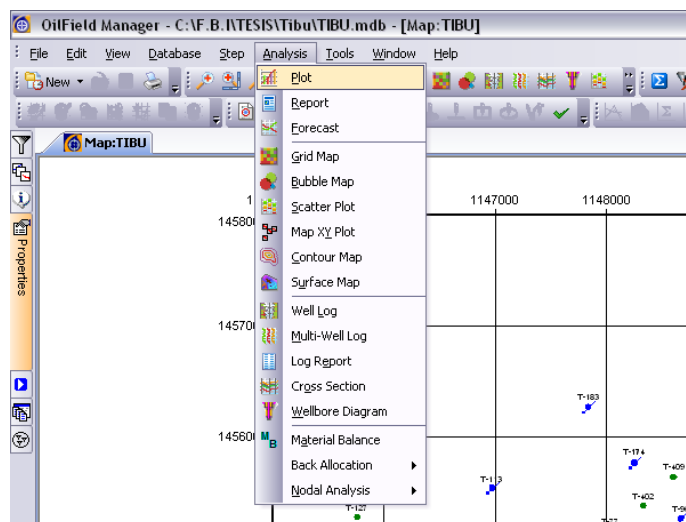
OilField Manager - C:\F.B.I\TESIS\Tibu\TIBU.mdb - [Map:TIBU]

File Edit View Database Step Analysis Tools Window Help

New

Map:TIBU

Properties

Plot
Report
Forecast
Grid Map
Bubble Map
Scatter Plot
Map XY Plot
Contour Map
Surface Map
Well Log
Multi-Well Log
Log Report
Cross Section
Wellbore Diagram
Material Balance
Back Allocation
Nodal Analysis

1
1147000
1148000
14580
14570
14560

T-183
T-174
T-409
T-402
T-1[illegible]3
T-127
T-5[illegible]
T-77